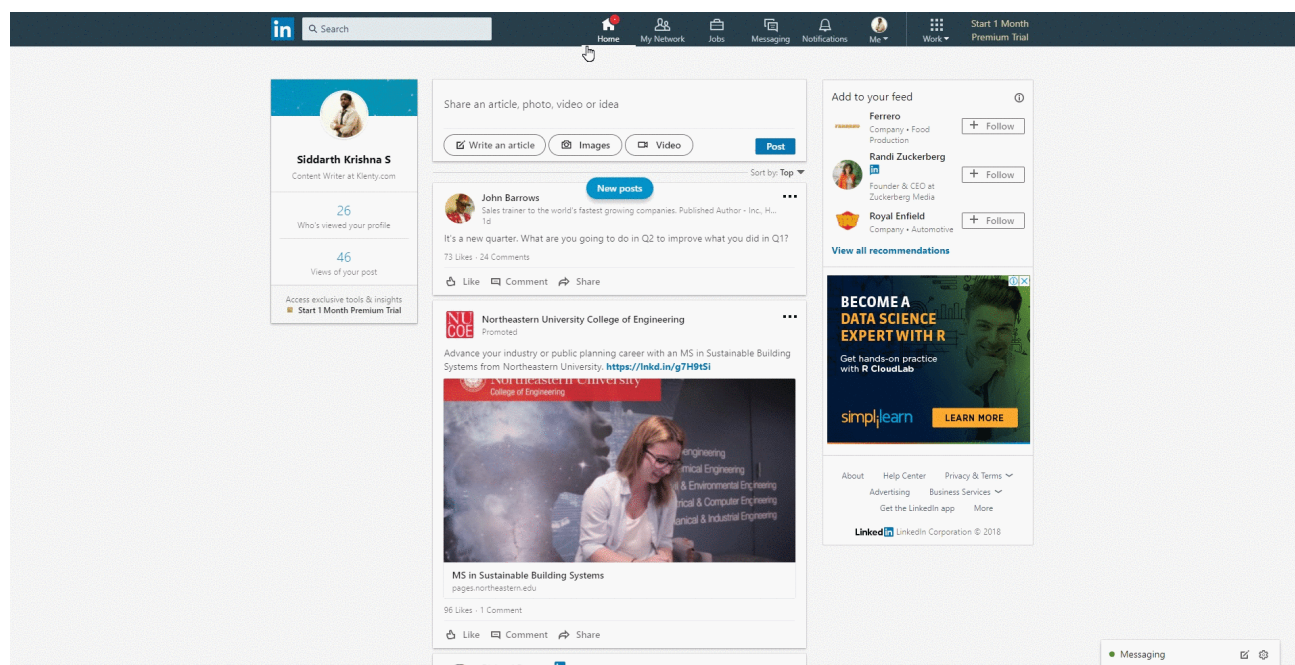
in Search

Home My Network Jobs Messaging Notifications Me Work Start 1 Month Premium Trial

Siddarth Krishna S
Content Writer at Klenty.com

26
Who's viewed your profile

46
Views of your post

Access exclusive tools & insights
Start 1 Month Premium Trial

Share an article, photo, video or idea

Write an article Images Video Post

Sort by: Top

New posts

John Barrows
Sales trainer to the world's fastest growing companies. Published Author - Inc, H...
1d

It's a new quarter. What are you going to do in Q2 to improve what you did in Q1?

73 Likes · 24 Comments

Like Comment Share

NU COE Northeastern University College of Engineering
Promoted

Advance your industry or public planning career with an MS in Sustainable Building Systems from Northeastern University. https://lnkd.in/g7H9tSi

Northeastern University
College of Engineering

Engineering
mical Engineering
l & Environmental Engineering
rical & Computer Engineering
anical & Industrial Engineering

MS in Sustainable Building Systems
pages.northeastern.edu

96 Likes · 1 Comment

Like Comment Share

Add to your feed

Ferrero
Company • Food Production
Follow

Randi Zuckerberg
in
Founder & CEO at Zuckerberg Media
Follow

Royal Enfield
Company • Automotive
Follow

View all recommendations

BECOME A DATA SCIENCE EXPERT WITH R
Get hands-on practice with R CloudLab
simplilearn LEARN MORE

About Help Center Privacy & Terms
Advertising Business Services
Get the LinkedIn app More
LinkedIn LinkedIn Corporation © 2018

Messaging